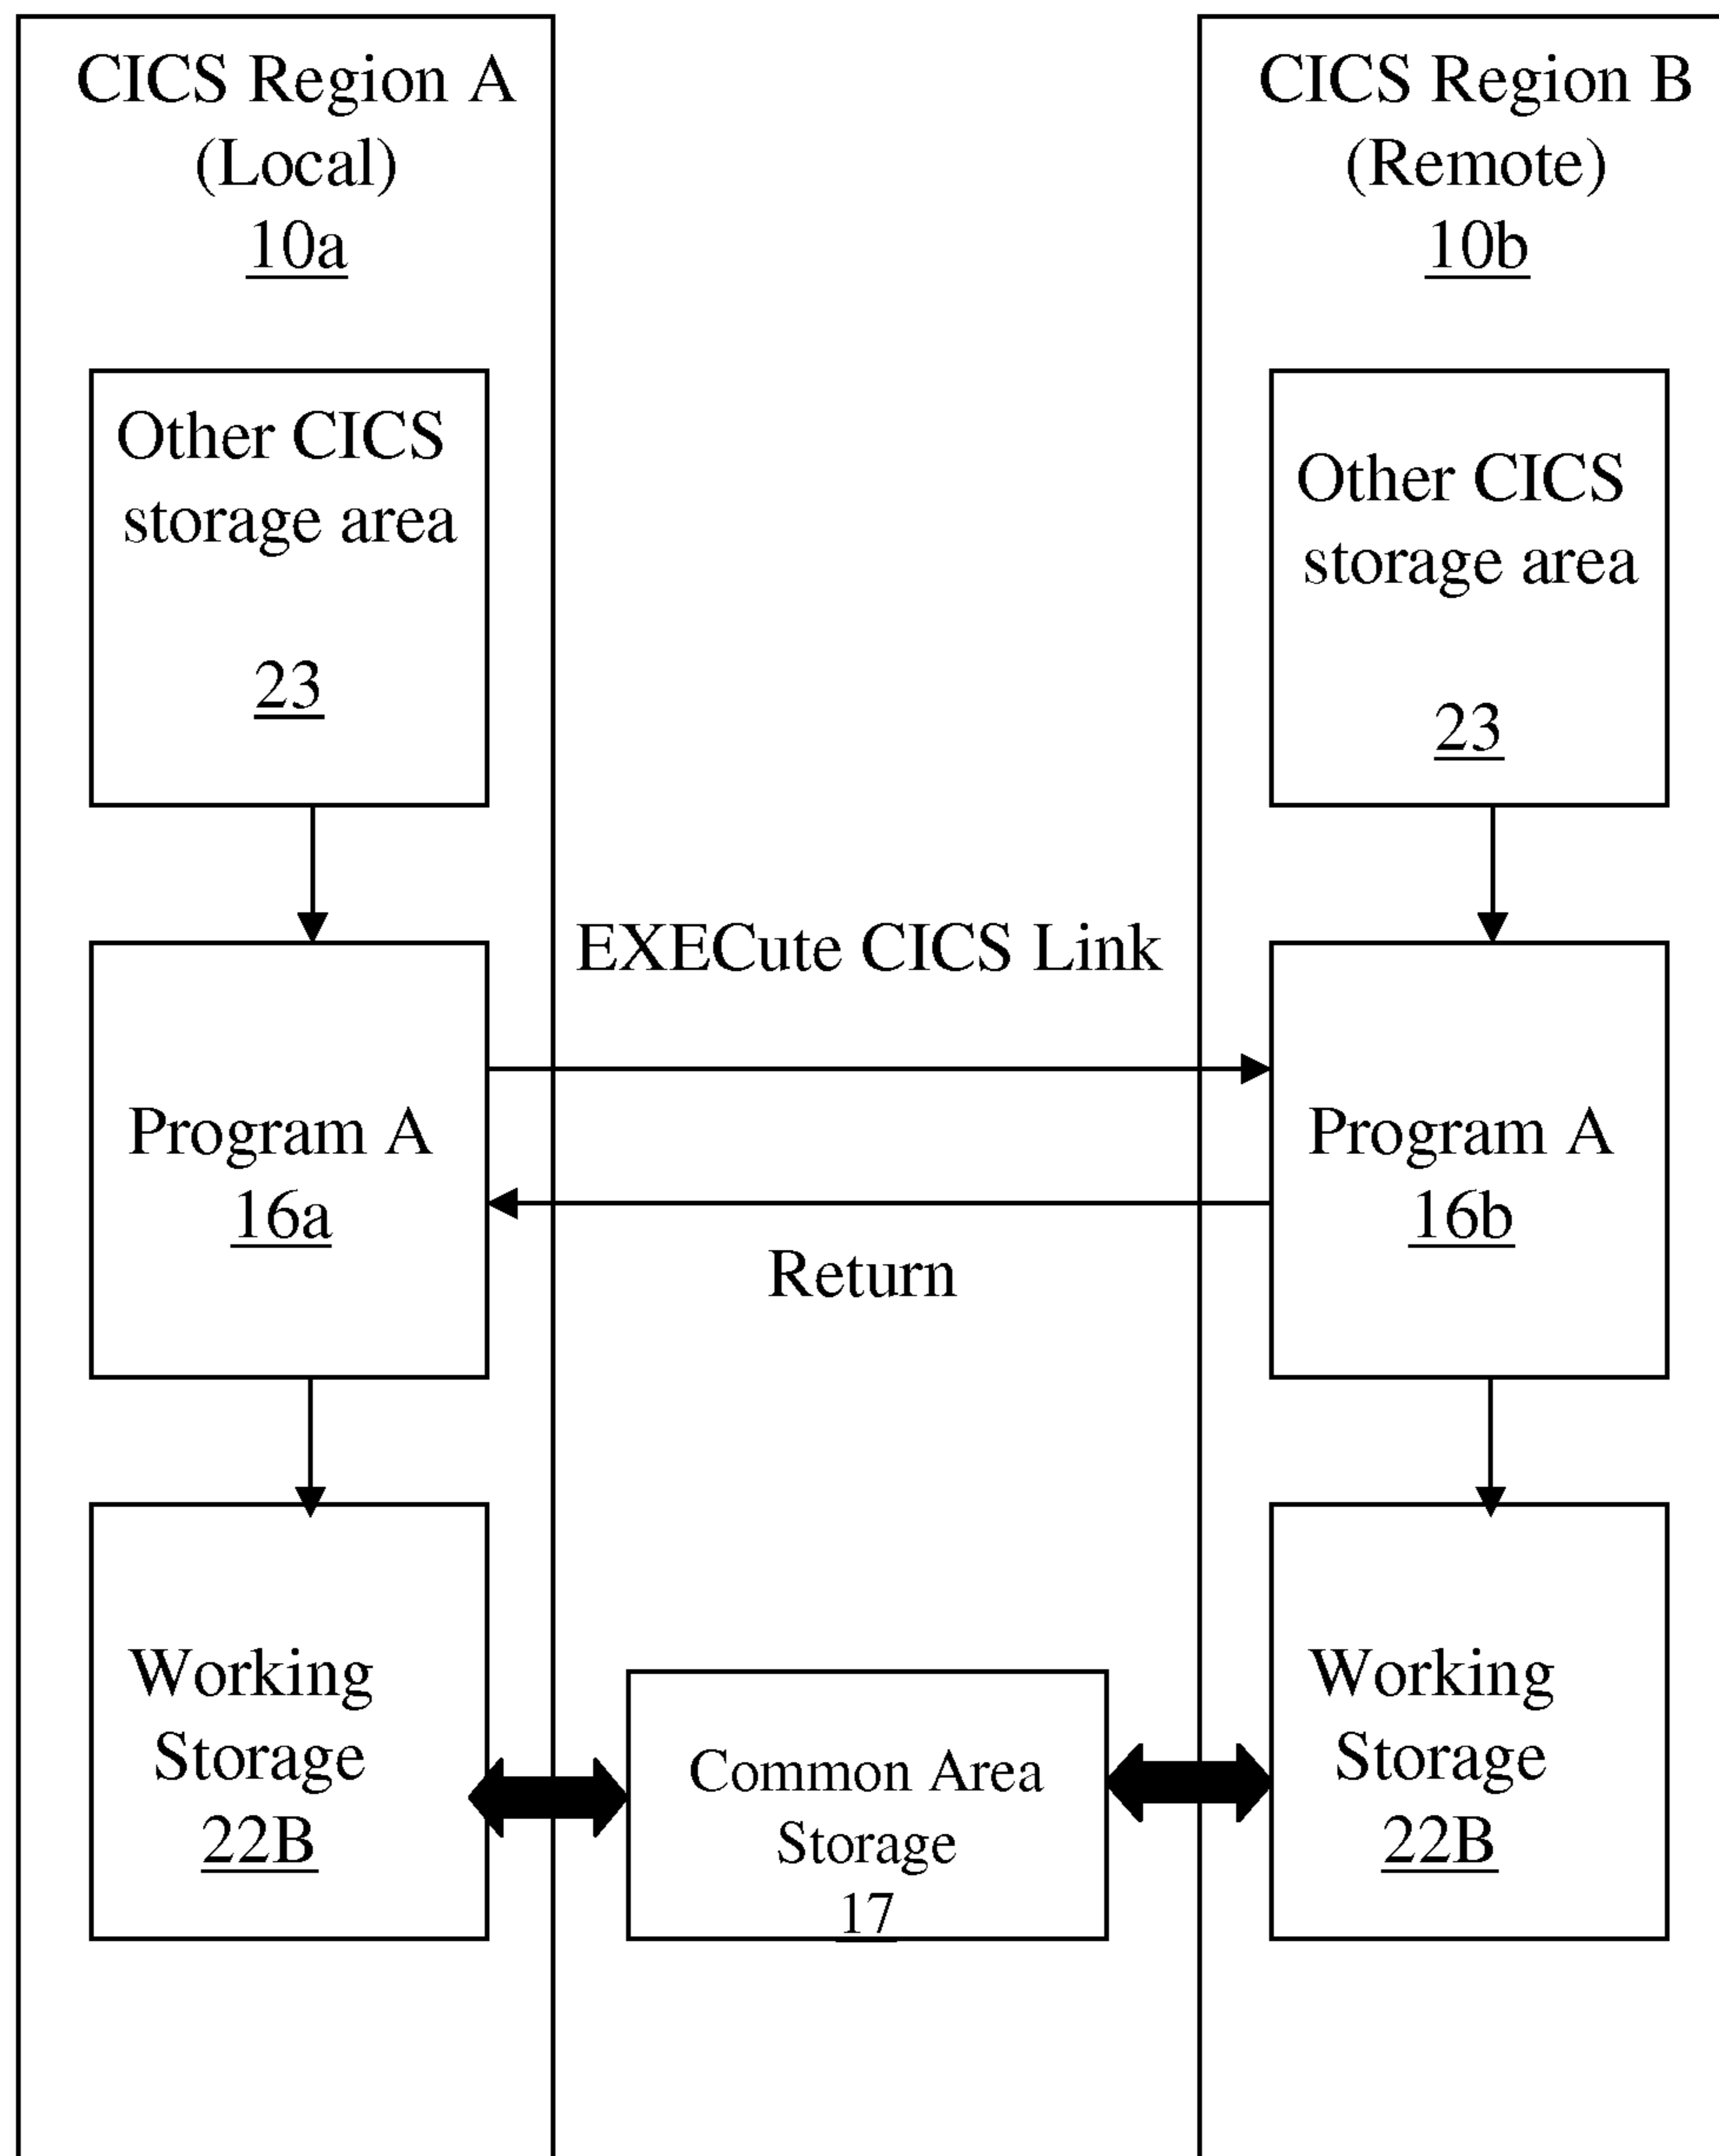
CICS Region A
(Local)
10a

CICS Region B
(Remote)
10b

Other CICS storage area

23

Other CICS storage area

23

EXECute CICS Link

Program A
16a

Program A
16b

Return

Working Storage
22B

Common Area Storage
17

Working Storage
22B